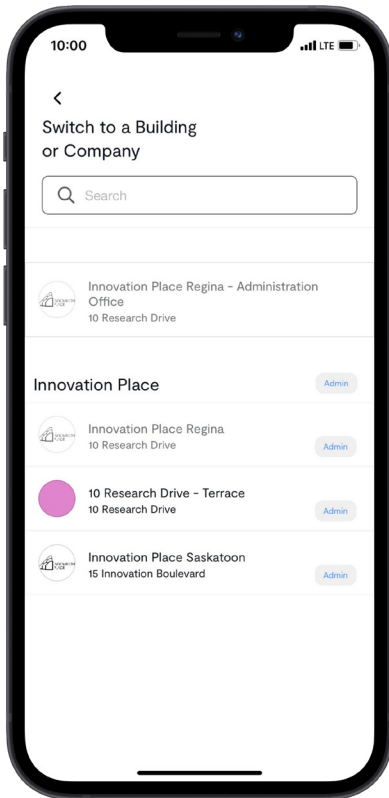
10:00

LTE

<

Switch to a Building or Company

Search

Innovation Place Regina - Administration Office
10 Research Drive

Innovation Place

Admin

Innovation Place Regina
10 Research Drive

Admin

10 Research Drive - Terrace
10 Research Drive

Admin

Innovation Place Saskatoon
15 Innovation Boulevard

Admin